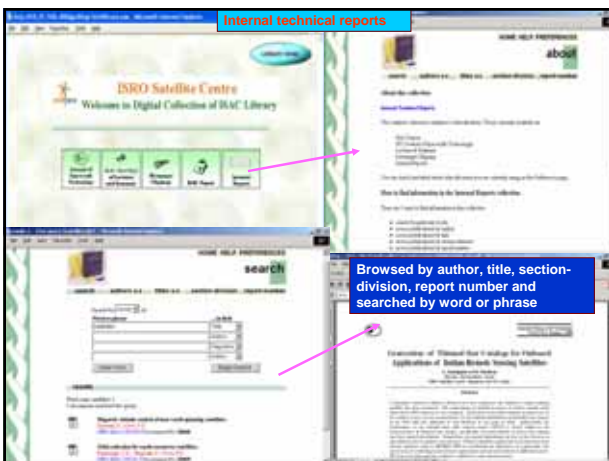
Internal technical reports

ISRO Satellite Centre
Welcome to Digital Collection of ISAC Library

HOME HELP PREFERENCES
about

About this collection
Internal Technical Reports

How to find information in the Internal Reports collection

HOME HELP PREFERENCES
search

Browsed by author, title, section-division, report number and searched by word or phrase

Generation of Thinned Star Catalog for Onboard Applications of Indian Remote Sensing Satellites